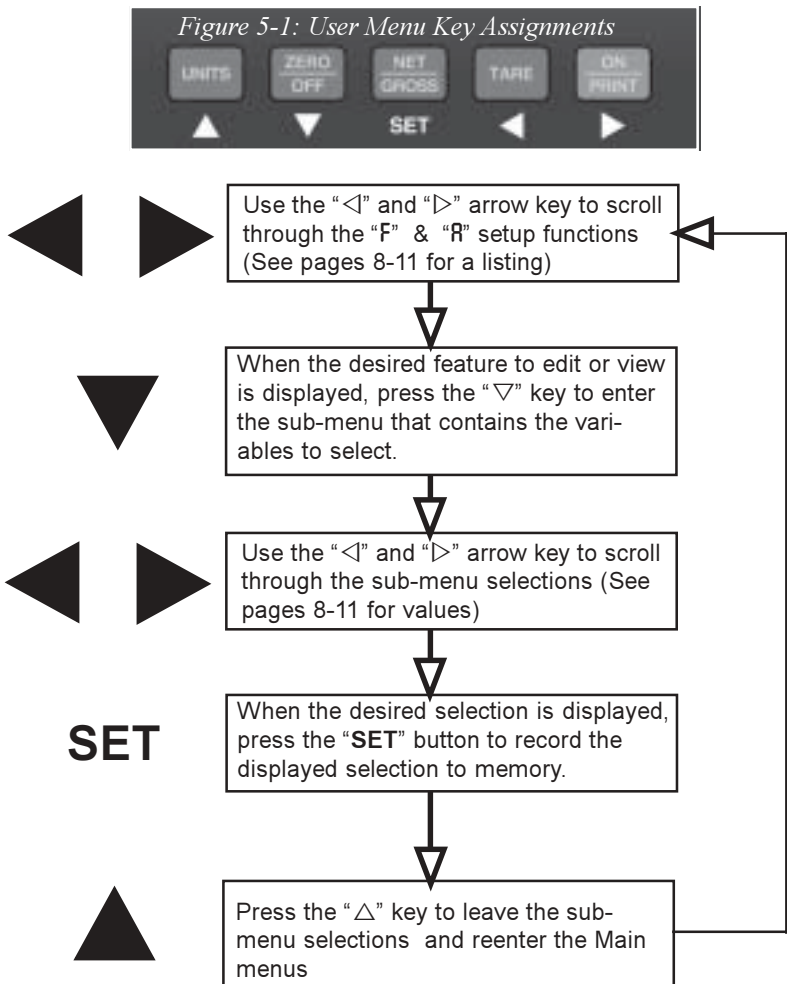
Figure 5-1: User Menu Key Assignments

UNITS
ZERO
OFF
NET
GROSS
TARE
ON
PRINT

SET

Use the "◁" and "▷" arrow key to scroll through the "F" & "A" setup functions (See pages 8-11 for a listing)

When the desired feature to edit or view is displayed, press the "▽" key to enter the sub-menu that contains the variables to select.

Use the "◁" and "▷" arrow key to scroll through the sub-menu selections (See pages 8-11 for values)

SET

When the desired selection is displayed, press the "**SET**" button to record the displayed selection to memory.

Press the "△" key to leave the submenu selections and reenter the Main menus